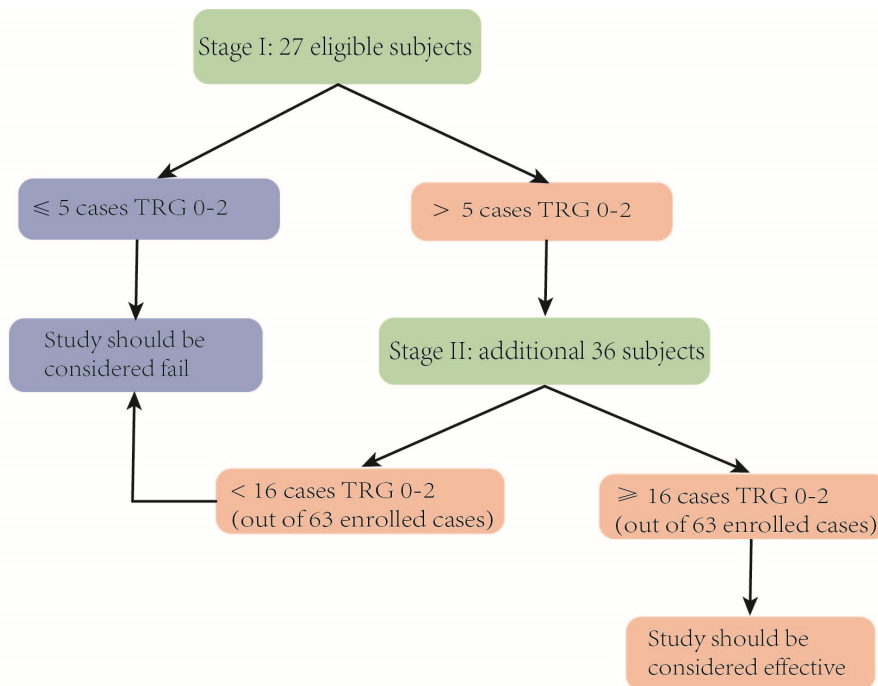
Stage I: 27 eligible subjects

$\leqslant$ 5 cases TRG 0-2

> 5 cases TRG 0-2

Study should be considered fail

Stage II: additional 36 subjects

< 16 cases TRG 0-2 (out of 63 enrolled cases)

$\geqslant$ 16 cases TRG 0-2 (out of 63 enrolled cases)

Study should be considered effective